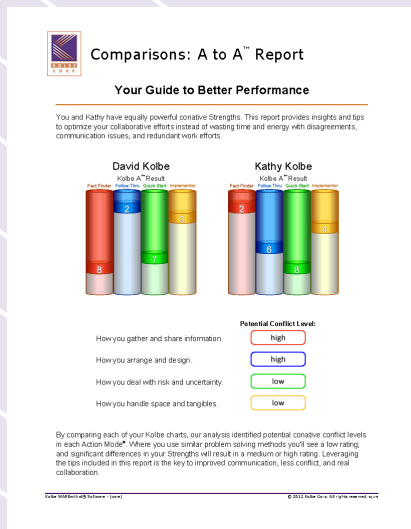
KOLBE CORP

Comparisons: A to A™ Report

Your Guide to Better Performance

You and Kathy have equally powerful conative Strengths. This report provides insights and tips to optimize your collaborative efforts instead of wasting time and energy with disagreements, communication issues, and redundant work efforts.

David Kolbe
Kolbe A™ Result
Fact Finder Follow Thru Quick Start Implementor
8 2 7 3

Kathy Kolbe
Kolbe A™ Result
Fact Finder Follow Thru Quick Start Implementor
2 6 8 4

Potential Conflict Level:

How you gather and share information. high

How you arrange and design. high

How you deal with risk and uncertainty. low

How you handle space and tangibles. low

By comparing each of your Kolbe charts, our analysis identified potential conative conflict levels in each Action Mode®. Where you use similar problem solving methods you'll see a low rating; and significant differences in your Strengths will result in a medium or high rating. Leveraging the tips included in this report is the key to improved communication, less conflict, and real collaboration.

Kolbe WARBeth(A)® Software - [core]
© 2012 Kolbe Corp. All rights reserved. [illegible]